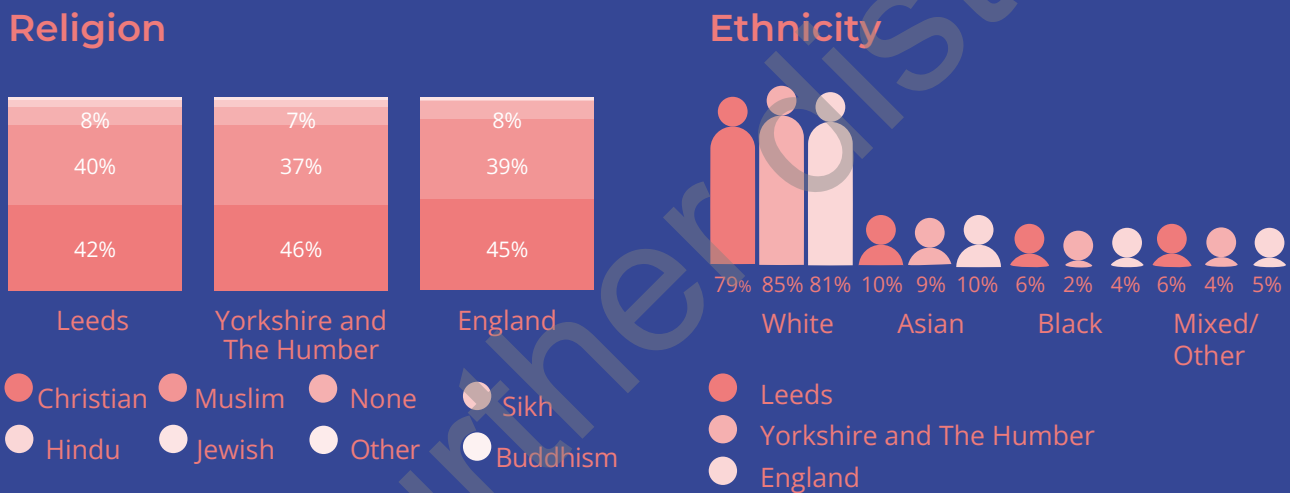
Religion

8%
40%
42%
Leeds

7%
37%
46%
Yorkshire and The Humber

8%
39%
45%
England

Christian Muslim None Sikh
Hindu Jewish Other Buddhism

Ethnicity

79% 85% 81% 10% 9% 10% 6% 2% 4% 6% 4% 5%
White Asian Black Mixed/ Other

Leeds
Yorkshire and The Humber
England